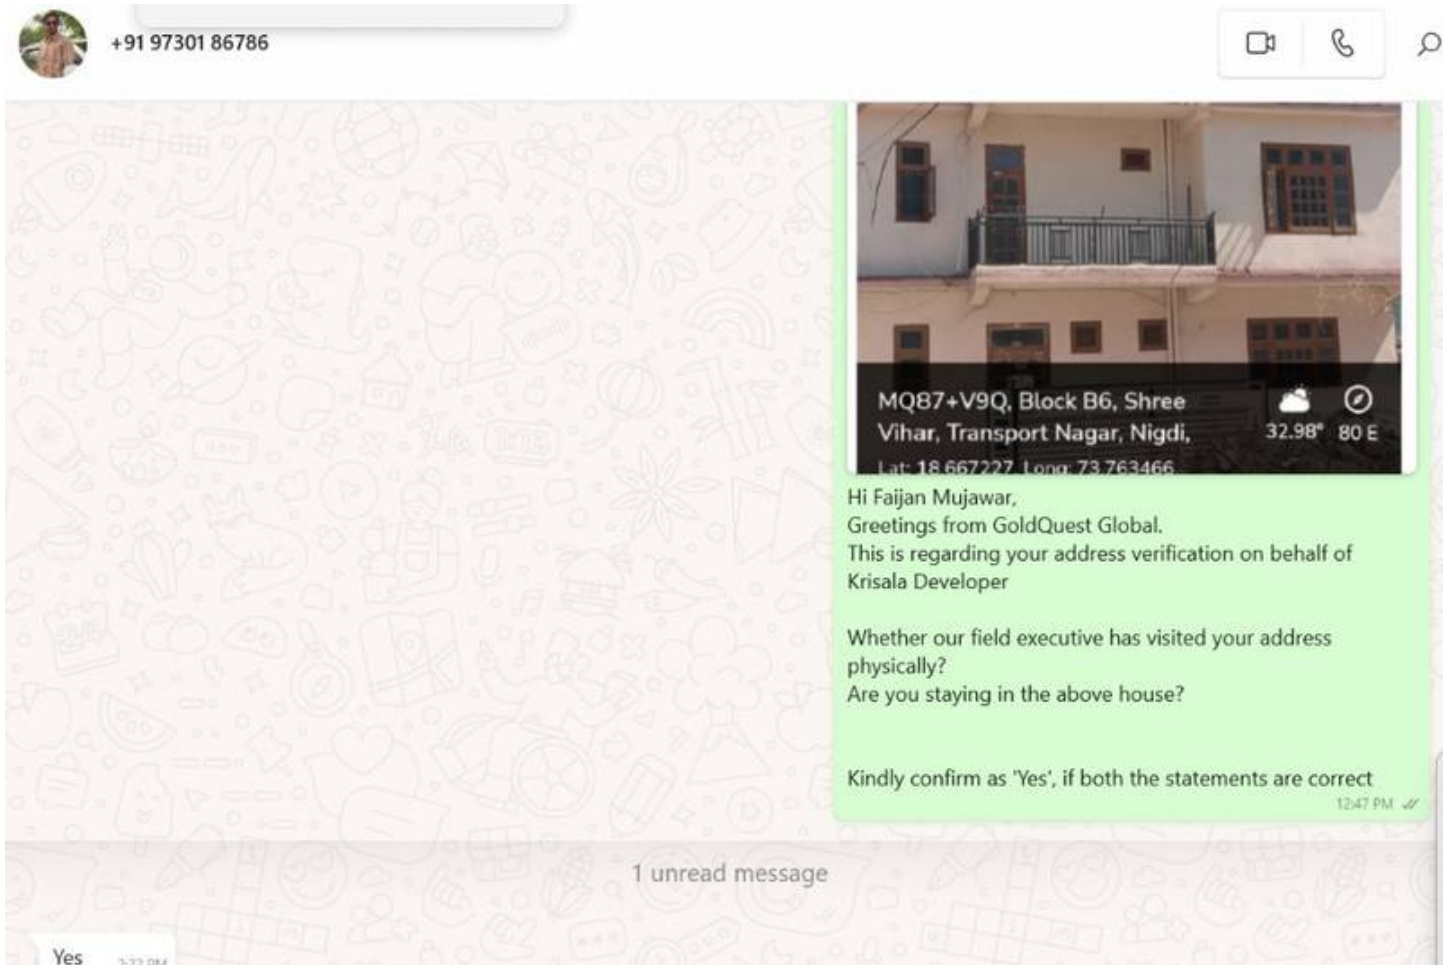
+91 97301 86786

MQ87+V9Q, Block B6, Shree Vihar, Transport Nagar, Nigdi,
Lat: 18.667227 Long: 73.763466

32.98° 80 E

Hi Faijan Mujawar,
Greetings from GoldQuest Global.
This is regarding your address verification on behalf of Krisala Developer

Whether our field executive has visited your address physically?
Are you staying in the above house?

Kindly confirm as 'Yes', if both the statements are correct
12:47 PM

1 unread message

Yes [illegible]